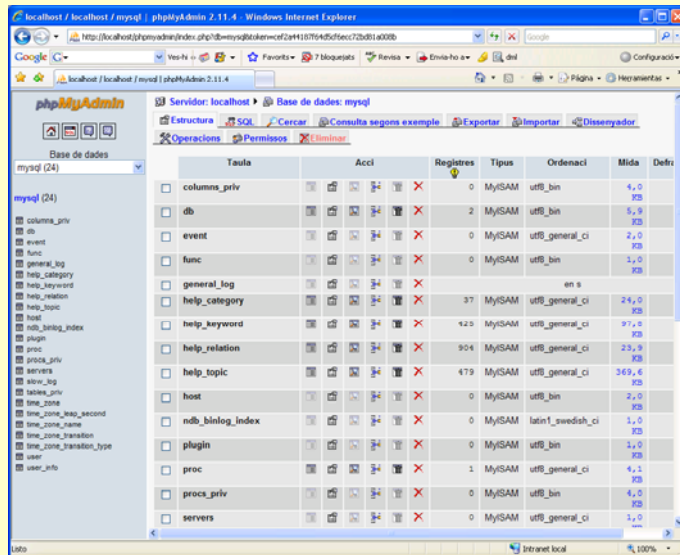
localhost / localhost / mysql | phpMyAdmin 2.11.4 - Windows Internet Explorer

http://localhost/phpmyadmin/index.php?db=mysql&token=cef2a44187f64d5cf6ecc72bd81a008b

Google

Google G-

Vesi-hi · Favorits · 7 bloquejats · Revisa · Envia-ho a · dml

Configuració

localhost / localhost / mysql | phpMyAdmin 2.11.4

Pàgina · Herramientas

phpMyAdmin

Base de dades

mysql (24)

mysql (24)

columns_priv
db
event
func
general_log
help_category
help_keyword
help_relation
help_topic
host
ndb_binlog_index
plugin
proc
procs_priv
servers
slow_log
tables_priv
time_zone
time_zone_leap_second
time_zone_name
time_zone_transition
time_zone_transition_type
user
user_info

Servidor: localhost ▶ Base de dades: mysql

Estructura | SQL | Cercar | Consulta segons exemple | Exportar | Importar | Dissenyador

Operacions | Permissos | Eliminar

| | Taula | Acci | Registres | Tipus | Ordenaci | Mida | Defra |
|---|---|---|---|---|---|---|---|
| ☐ | columns_priv | | 0 | MyISAM | utf8_bin | 4,0 KB | |
| ☐ | db | | 2 | MyISAM | utf8_bin | 5,9 KB | |
| ☐ | event | | 0 | MyISAM | utf8_general_ci | 2,0 KB | |
| ☐ | func | | 0 | MyISAM | utf8_bin | 1,0 KB | |
| ☐ | general_log | | | en s | | | |
| ☐ | help_category | | 37 | MyISAM | utf8_general_ci | 24,0 KB | |
| ☐ | help_keyword | | 425 | MyISAM | utf8_general_ci | 97,0 KB | |
| ☐ | help_relation | | 904 | MyISAM | utf8_general_ci | 23,9 KB | |
| ☐ | help_topic | | 479 | MyISAM | utf8_general_ci | 369,6 KB | |
| ☐ | host | | 0 | MyISAM | utf8_bin | 2,0 KB | |
| ☐ | ndb_binlog_index | | 0 | MyISAM | latin1_swedish_ci | 1,0 KB | |
| ☐ | plugin | | 0 | MyISAM | utf8_bin | 1,0 KB | |
| ☐ | proc | | 1 | MyISAM | utf8_general_ci | 4,1 KB | |
| ☐ | procs_priv | | 0 | MyISAM | utf8_bin | 4,0 KB | |
| ☐ | servers | | 0 | MyISAM | utf8_general_ci | 1,0 KB | |

Listo

Intranet local

100%